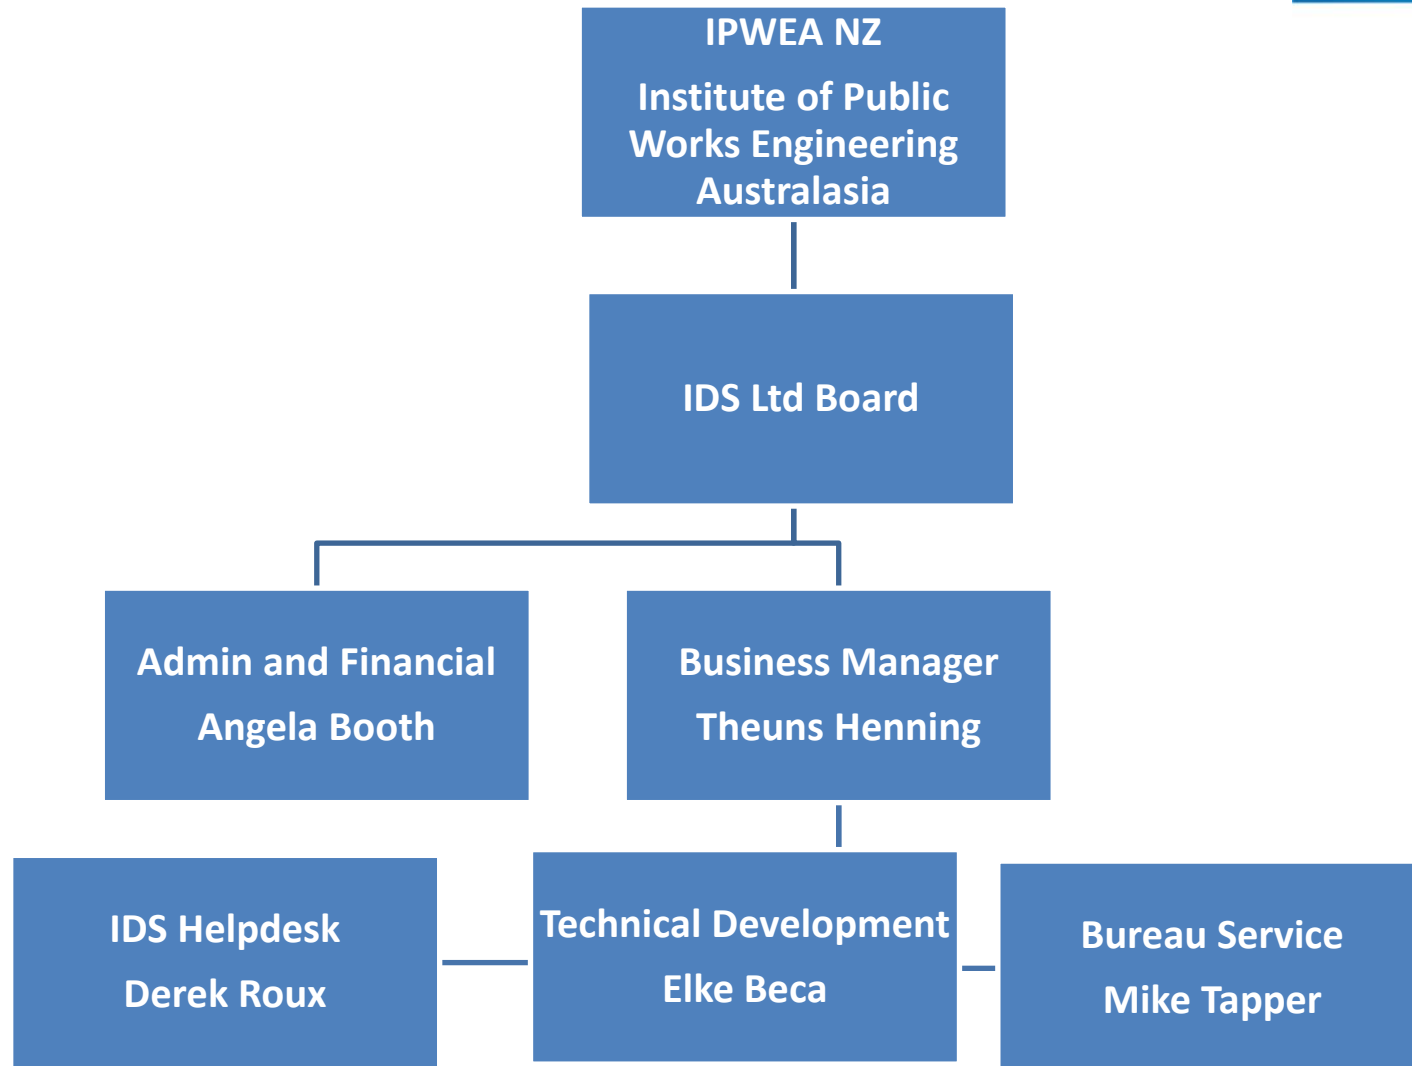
IPWEA NZ

Institute of Public Works Engineering Australasia

IDS Ltd Board

Admin and Financial

Angela Booth

Business Manager

Theuns Henning

IDS Helpdesk

Derek Roux

Technical Development

Elke Beca

Bureau Service

Mike Tapper